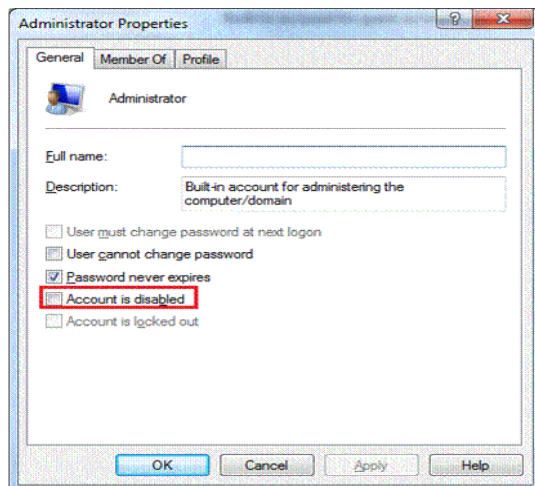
Administrator Properties

?

X

General

Member Of

Profile

Administrator

Full name:

Description:

Built-in account for administering the computer/domain

User must change password at next logon

User cannot change password

Password never expires

Account is disabled

Account is locked out

OK

Cancel

Apply

Help